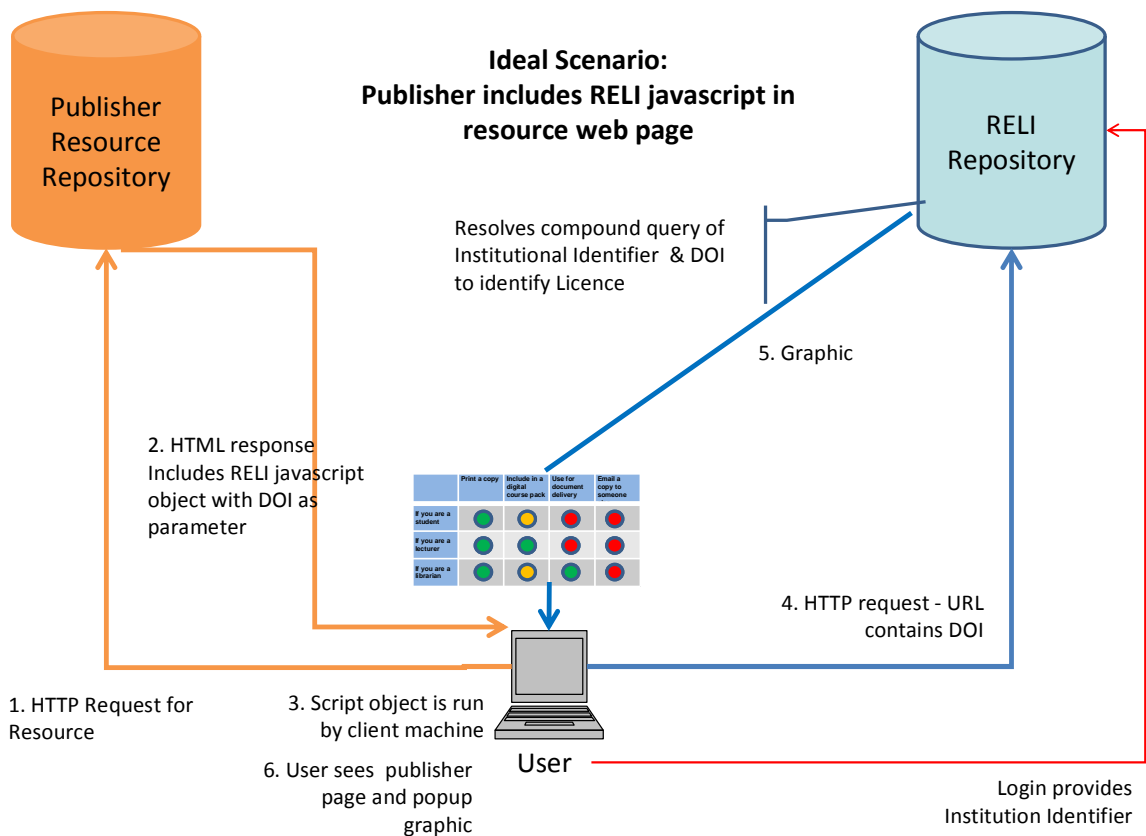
Publisher Resource Repository

Ideal Scenario:
Publisher includes RELI javascript in resource web page

RELI Repository

Resolves compound query of Institutional Identifier & DOI to identify Licence

5. Graphic

2. HTML response Includes RELI javascript object with DOI as parameter

| | Print a copy | Include in a digital course pack | Use for document delivery | Email a copy to someone |
|---|---|---|---|---|
| If you are a student | | | | |
| If you are a lecturer | | | | |
| If you are a librarian | | | | |

4. HTTP request - URL contains DOI

1. HTTP Request for Resource

3. Script object is run by client machine

User

6. User sees publisher page and popup graphic

Login provides Institution Identifier